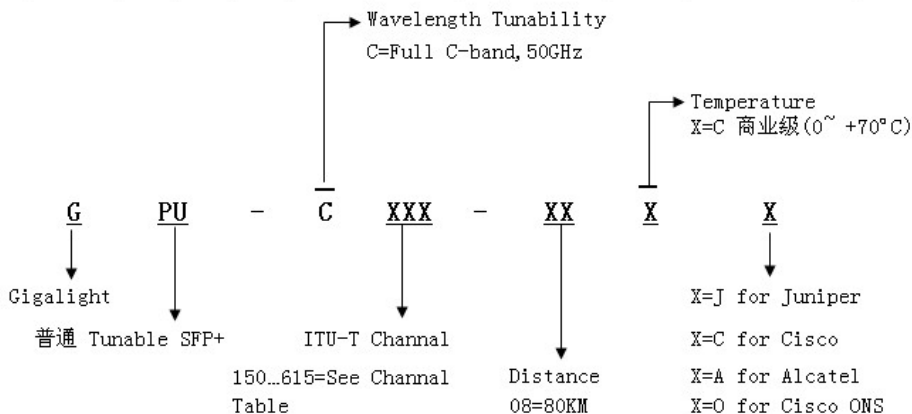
Wavelength Tunability
C=Full C-band, 50GHz

Temperature
X=C 商业级(0~ +70°C)

G PU - C XXX - XX X X

Gigalight

普通 Tunable SFP+

ITU-T Channal

150…615=See Channal Table

Distance
08=80KM

X=J for Juniper
X=C for Cisco
X=A for Alcatel
X=O for Cisco ONS